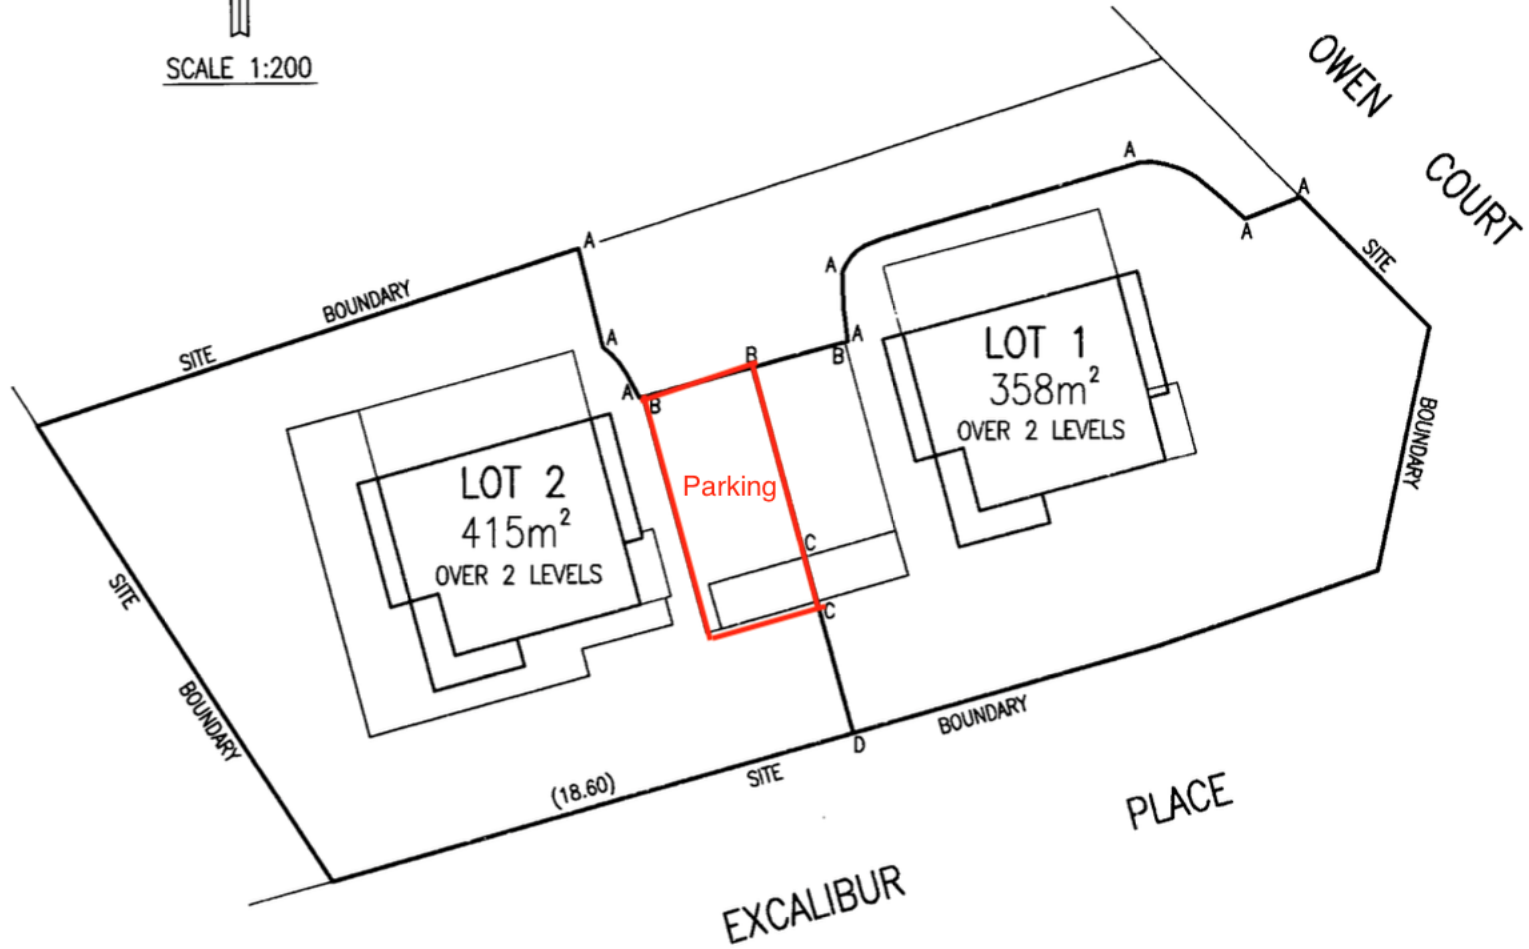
SCALE 1:200

OWEN COURT

SITE BOUNDARY

A

A

A

A

A

A

A

B

B

B

LOT 1
358m$^2$
OVER 2 LEVELS

SITE BOUNDARY

LOT 2
415m$^2$
OVER 2 LEVELS

Parking

C

C

SITE BOUNDARY

SITE BOUNDARY

(18.60)

D

PLACE

EXCALIBUR